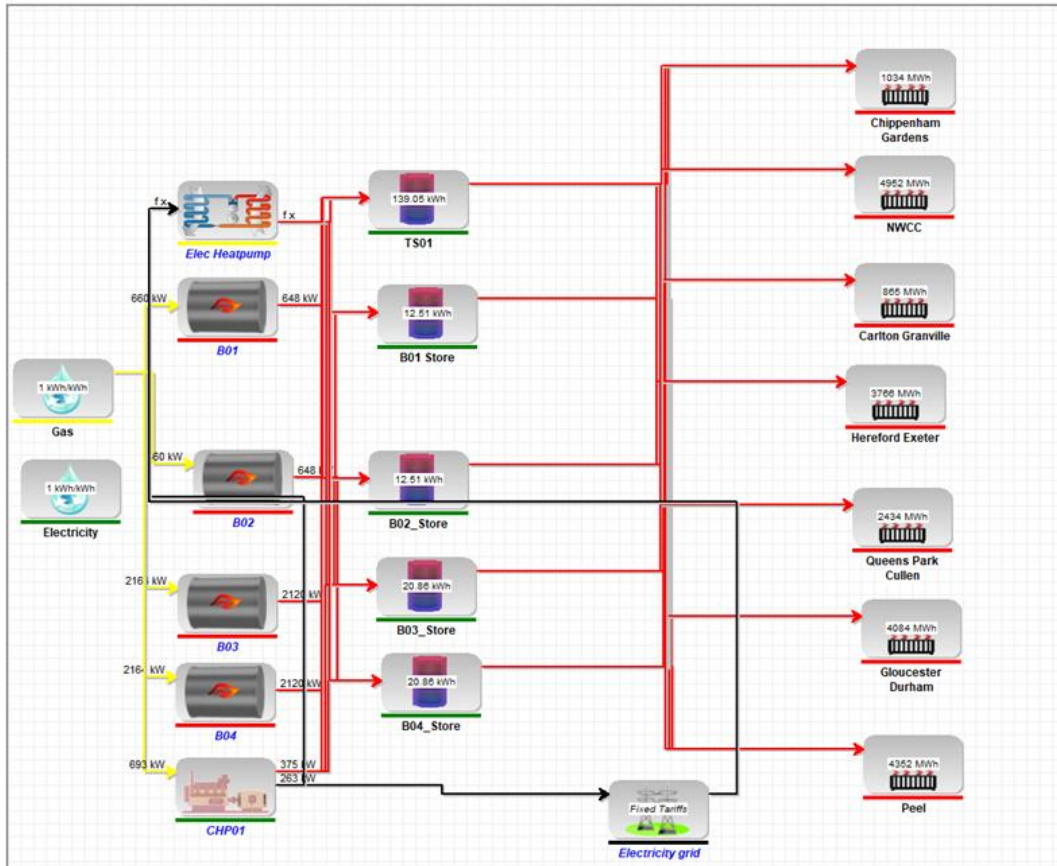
1034 MWh
Chippenham Gardens

4952 MWh
NWCC

865 MWh
Carlton Granville

3766 MWh
Hereford Exeter

2434 MWh
Queens Park Cullen

4084 MWh
Gloucester Durham

4352 MWh
Peel

f x
f x
Elec Heatpump

139.05 kWh
TS01

660 kW
648 kW
B01

12.51 kWh
B01 Store

1 kWh/kWh
Gas

1 kWh/kWh
Electricity

60 kW
648
B02

12.51 kWh
B02_Store

216 kW
2120 kW
B03

20.86 kWh
B03_Store

216 kW
2120 kW
B04

20.86 kWh
B04_Store

693 kW
375 kW
263 kW
CHP01

Fixed Tariffs
Electricity grid